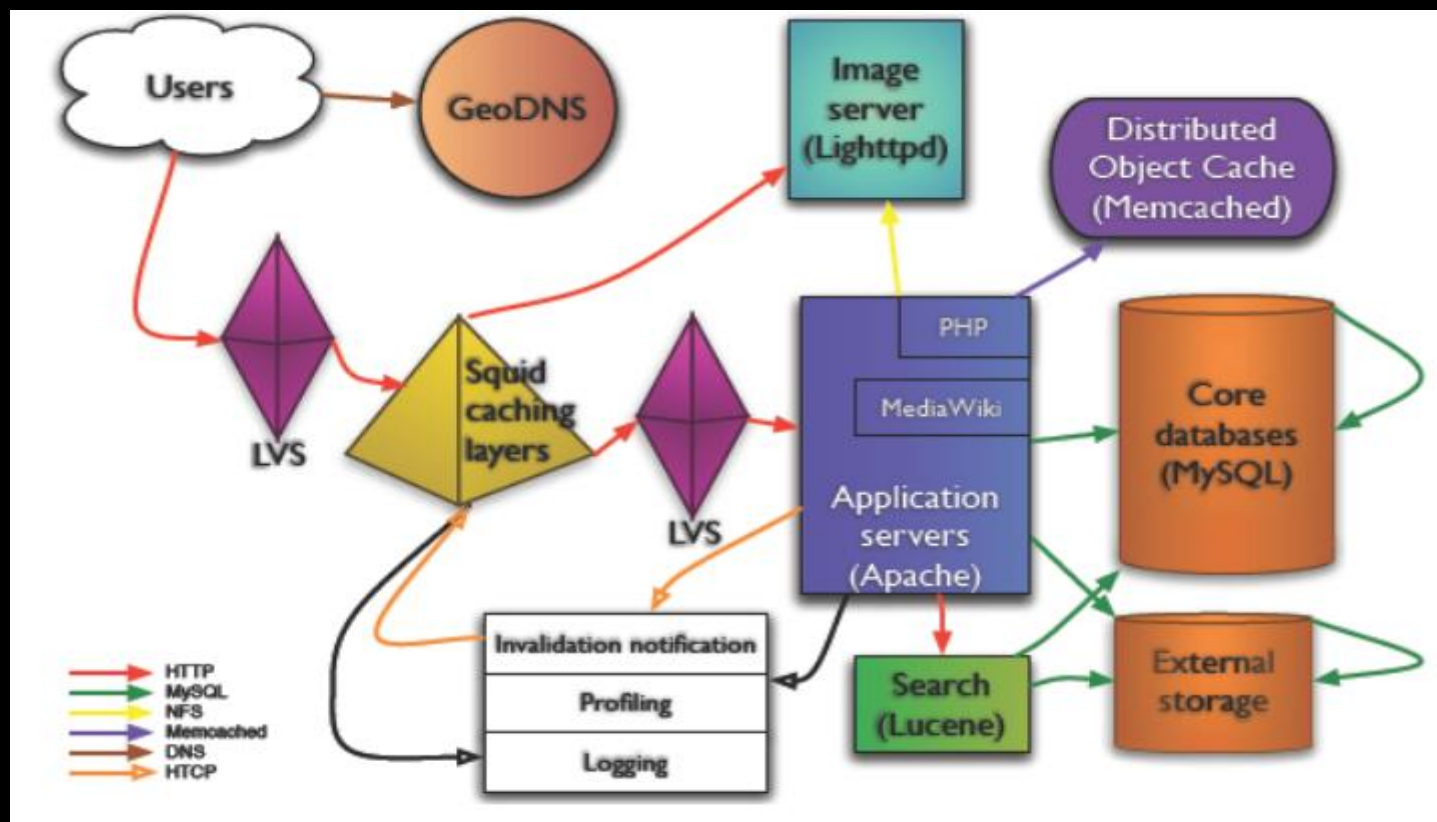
Users

GeoDNS

Image server (Lighttpd)

Distributed Object Cache (Memcached)

LVS

Squid caching layers

LVS

PHP

MediaWiki

Application servers (Apache)

Core databases (MySQL)

Invalidation notification

Profiling

Logging

Search (Lucene)

External storage

HTTP
MySQL
NFS
Memcached
DNS
HTCP